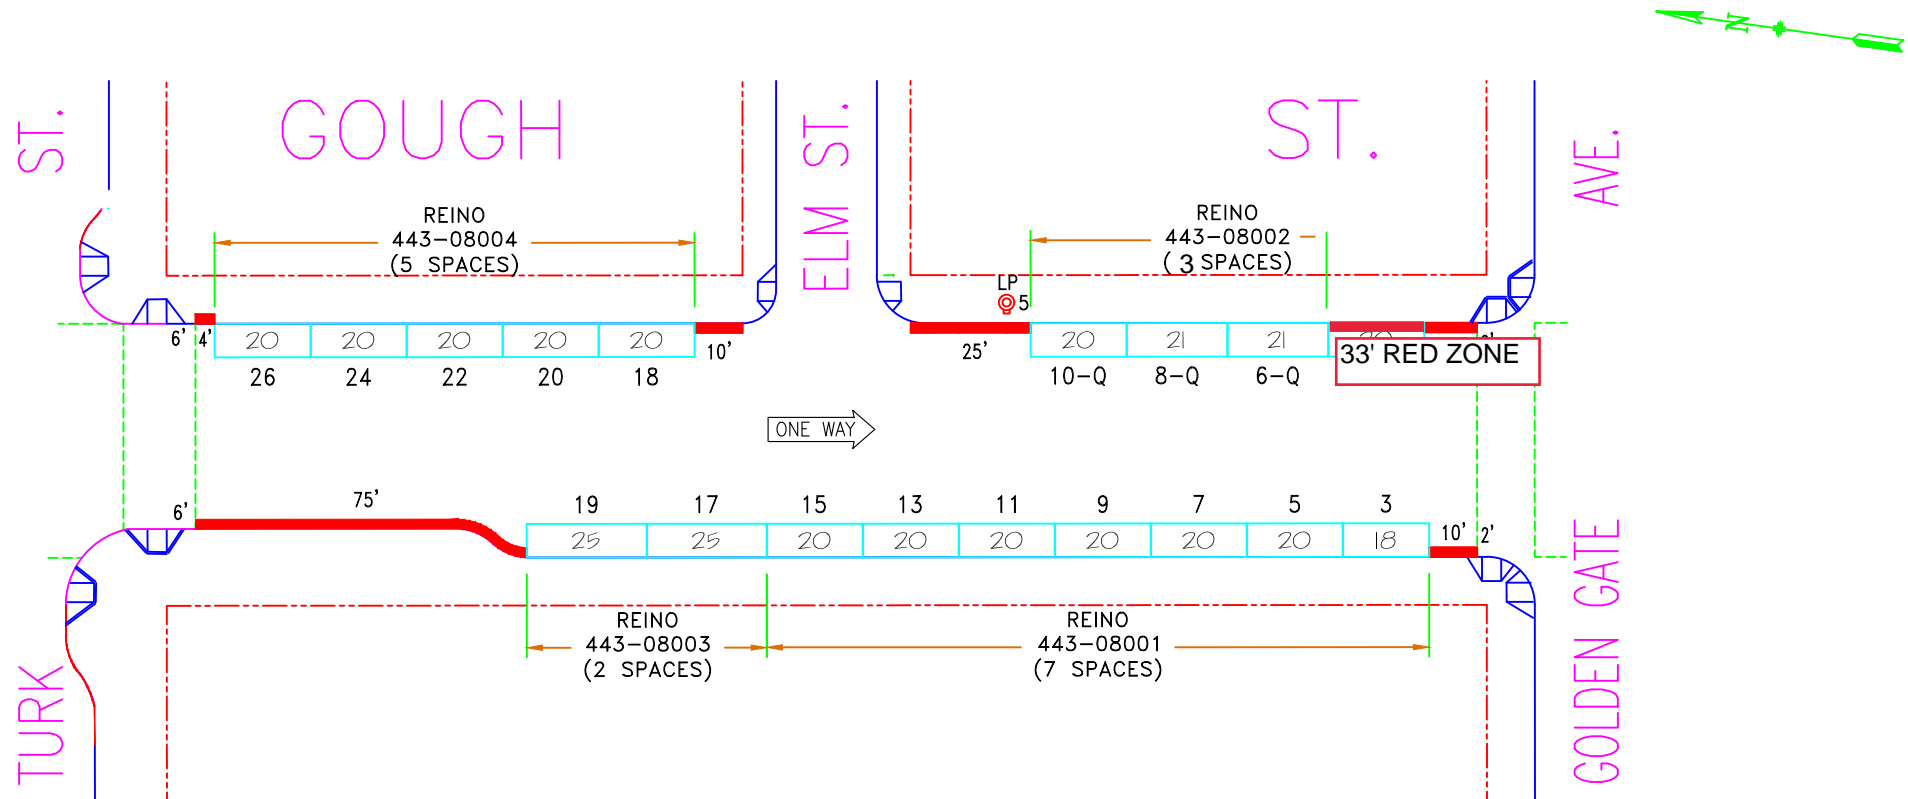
N

ST.

GOUGH

ELM ST.

ST.

AVE.

REINO
443–08004
(5 SPACES)

REINO
443–08002
(3 SPACES)

LP
5

6' 4'

20 20 20 20 20

26 24 22 20 18

10'

25'

20 21 21

10–Q 8–Q 6–Q

33' RED ZONE

ONE WAY

6'

75'

19 17 15 13 11 9 7 5 3

25 25 20 20 20 20 20 20 18

10' 2'

REINO
443–08003
(2 SPACES)

REINO
443–08001
(7 SPACES)

TURK

GOLDEN GATE